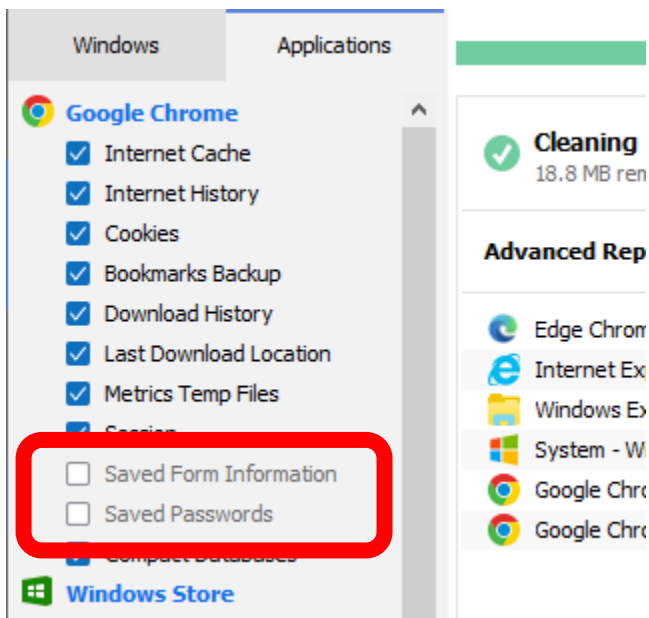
Windows Applications

Google Chrome
Internet Cache
Internet History
Cookies
Bookmarks Backup
Download History
Last Download Location
Metrics Temp Files
Session
Saved Form Information
Saved Passwords
Compact Databases
Windows Store

Cleaning
18.8 MB rem

Advanced Rep

Edge Chrom
Internet Ex
Windows Ex
System - W
Google Chro
Google Chro